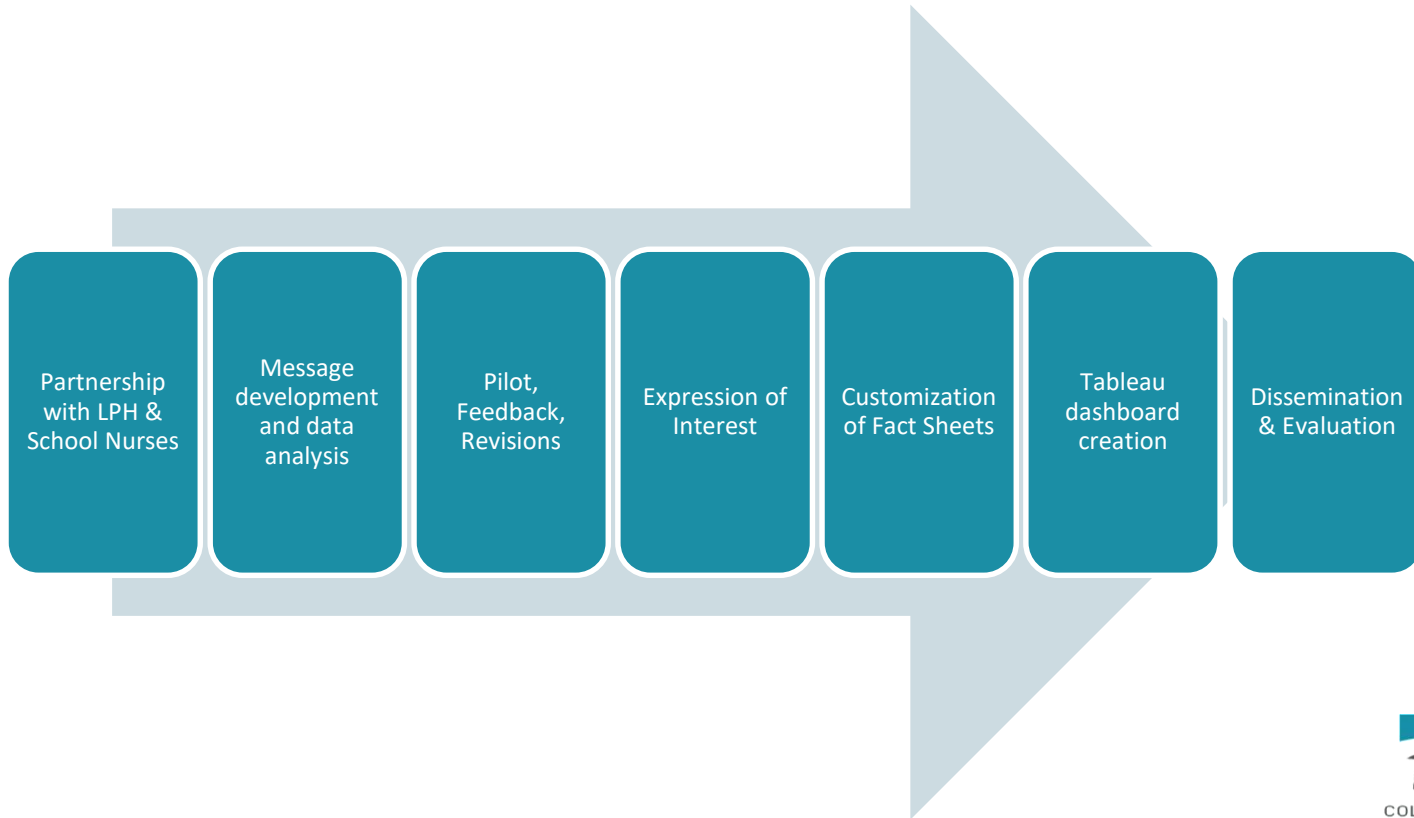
Partnership with LPH & School Nurses

Message development and data analysis

Pilot, Feedback, Revisions

Expression of Interest

Customization of Fact Sheets

Tableau dashboard creation

Dissemination & Evaluation

COL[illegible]